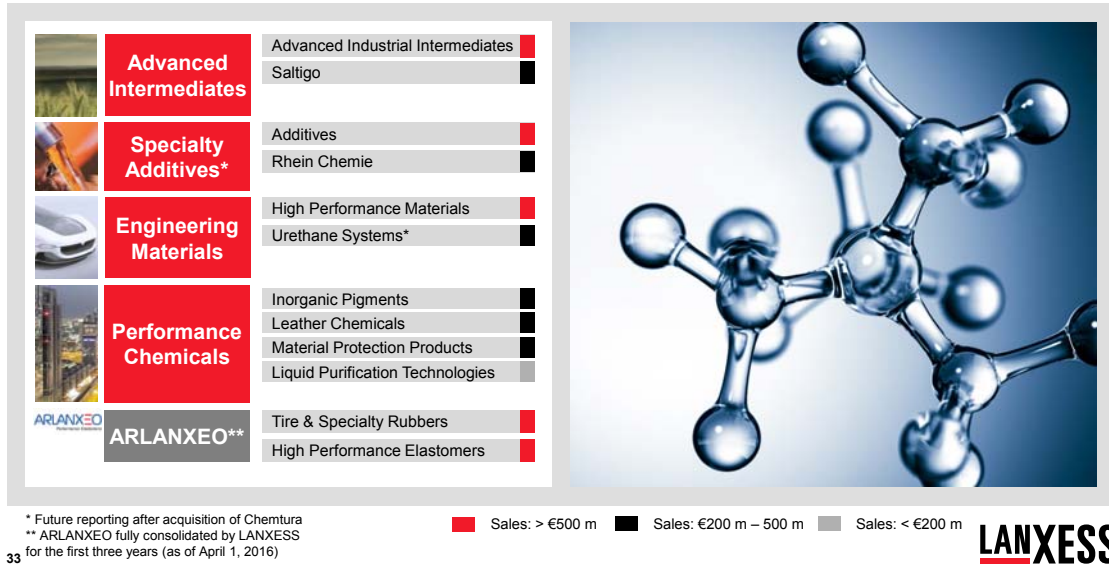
Advanced Intermediates

Advanced Industrial Intermediates
Saltigo

Specialty Additives*

Additives
Rhein Chemie

Engineering Materials

High Performance Materials
Urethane Systems*

Performance Chemicals

Inorganic Pigments
Leather Chemicals
Material Protection Products
Liquid Purification Technologies

ARLANXEO

ARLANXEO**

Tire & Specialty Rubbers
High Performance Elastomers

* Future reporting after acquisition of Chemtura
** ARLANXEO fully consolidated by LANXESS for the first three years (as of April 1, 2016)

Sales: > €500 m
Sales: €200 m – 500 m
Sales: < €200 m

33

LANXESS